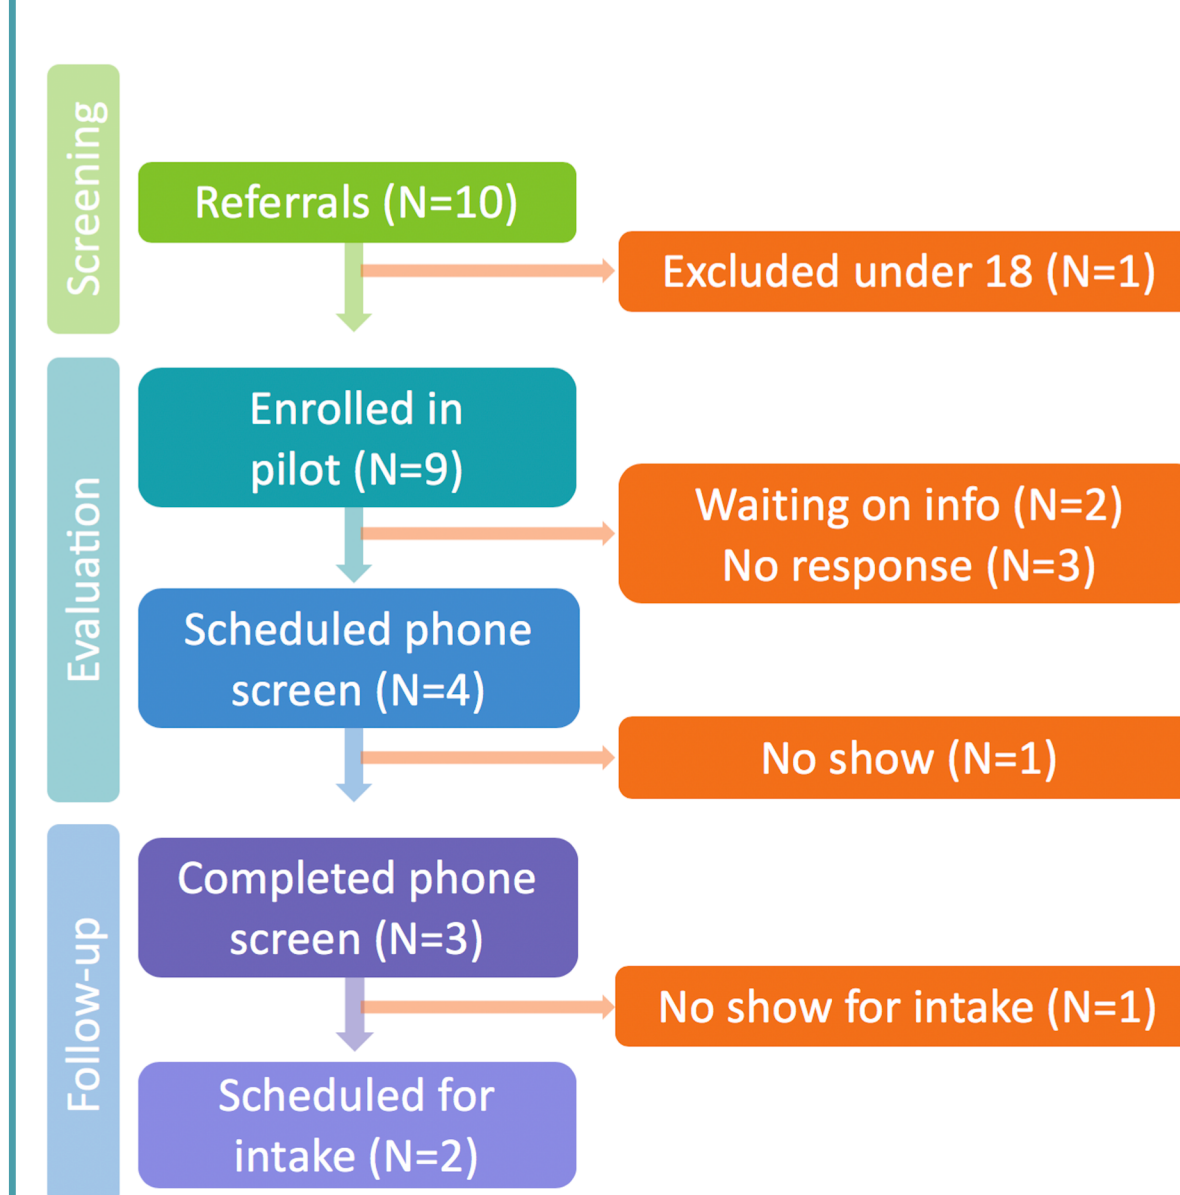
Screening

Referrals (N=10)

Excluded under 18 (N=1)

Evaluation

Enrolled in pilot (N=9)

Waiting on info (N=2)
No response (N=3)

Scheduled phone screen (N=4)

No show (N=1)

Follow-up

Completed phone screen (N=3)

No show for intake (N=1)

Scheduled for intake (N=2)